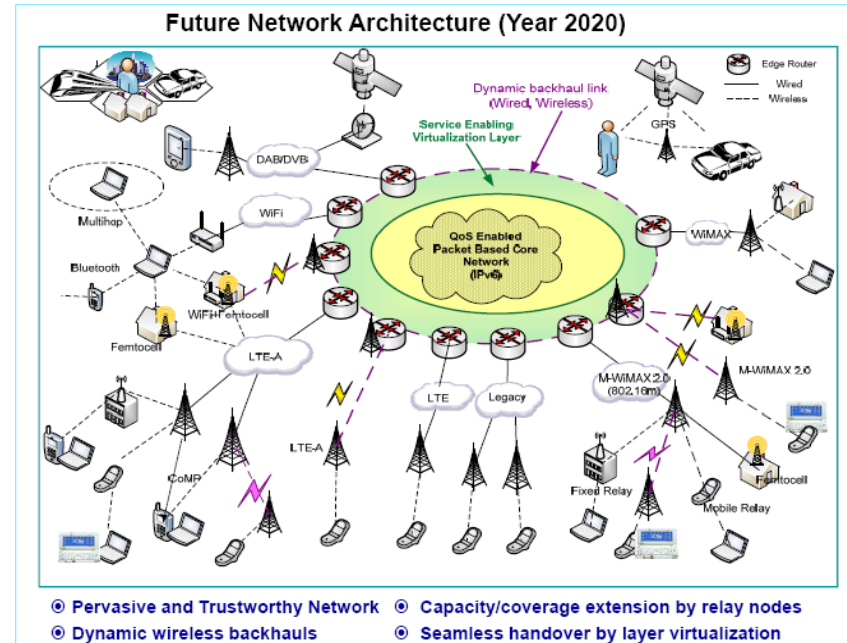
Future Network Architecture (Year 2020)

Edge Router
Wired
Wireless

Dynamic backhaul link (Wired, Wireless)

Service Enabling Virtualization Layer

GPS

DAB/DVB

Multihop

WiFi

QoS Enabled Packet Based Core Network (IPv6)

WiMAX

Bluetooth

WiFi+Femtocell

Femtocell

LTE-A

M-WiMAX 2.0

M-WiMAX 2.0 (802.16m)

LTE-A

LTE

Legacy

CoMP

Fixed Relay

Femtocell

Mobile Relay

⦿ Pervasive and Trustworthy Network ⦿ Capacity/coverage extension by relay nodes
⦿ Dynamic wireless backhauls ⦿ Seamless handover by layer virtualization